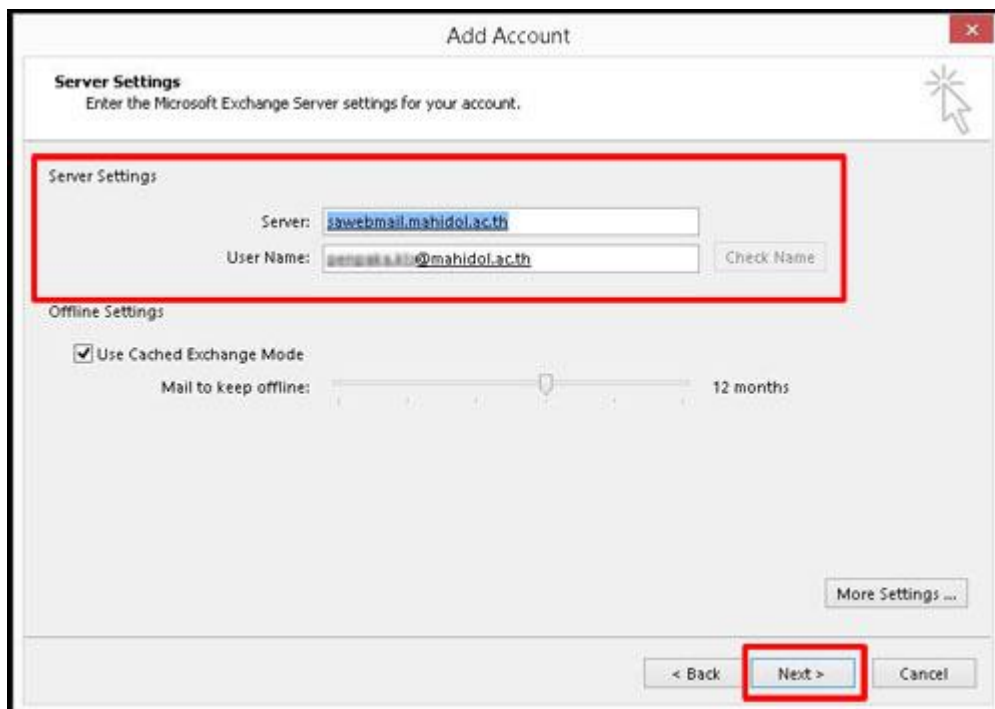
Add Account

Server Settings
Enter the Microsoft Exchange Server settings for your account.

Server Settings

Server: sawebmail.mahidol.ac.th

User Name: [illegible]@mahidol.ac.th

Check Name

Offline Settings

Use Cached Exchange Mode

Mail to keep offline: 12 months

More Settings ...

< Back

Next >

Cancel